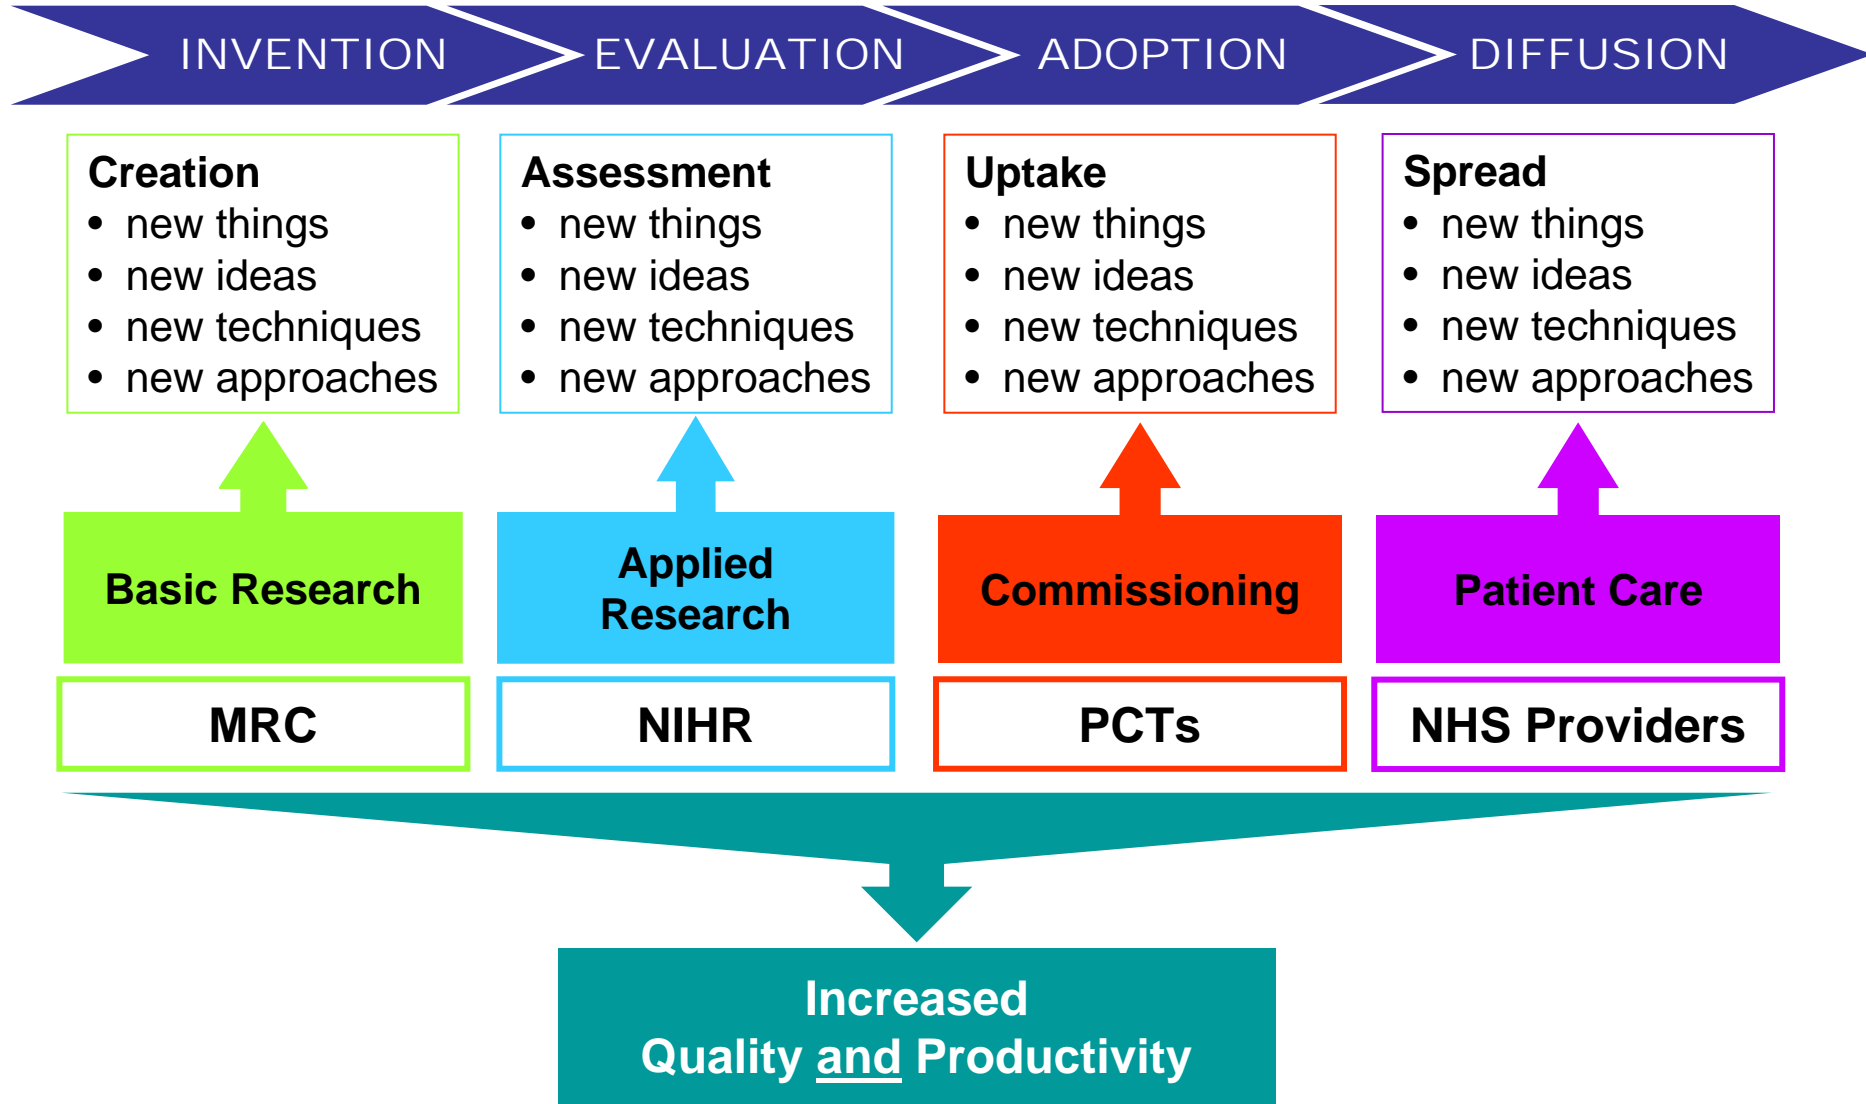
INVENTION EVALUATION ADOPTION DIFFUSION

Creation
- new things
- new ideas
- new techniques
- new approaches

Basic Research

MRC

Assessment
- new things
- new ideas
- new techniques
- new approaches

Applied Research

NIHR

Uptake
- new things
- new ideas
- new techniques
- new approaches

Commissioning

PCTs

Spread
- new things
- new ideas
- new techniques
- new approaches

Patient Care

NHS Providers

Increased
Quality and Productivity